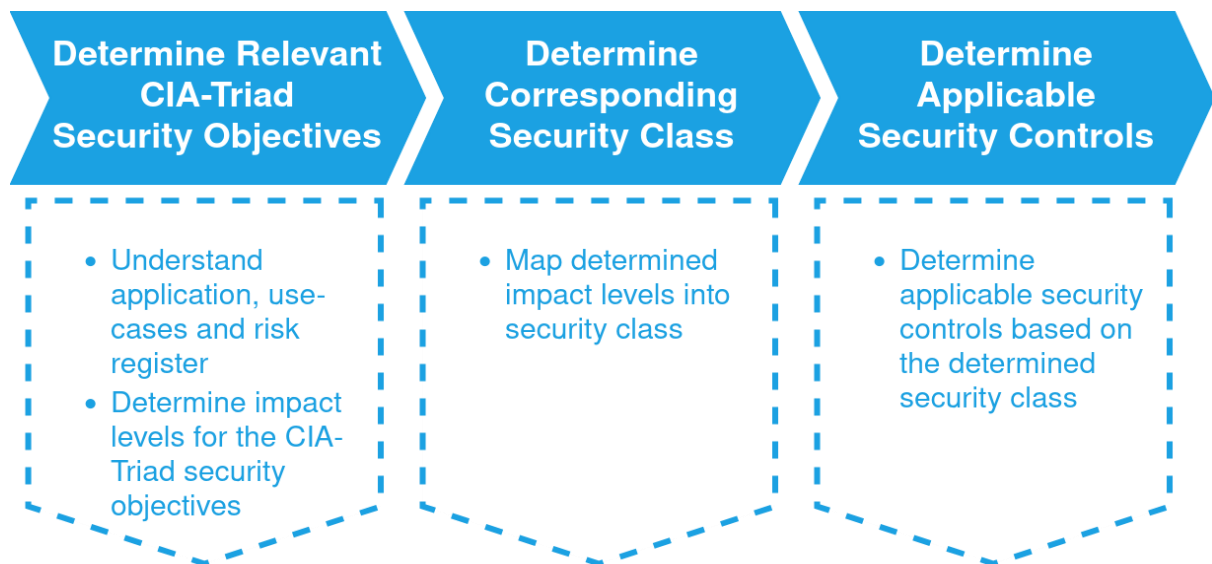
Determine Relevant CIA-Triad Security Objectives

- Understand application, use-cases and risk register
- Determine impact levels for the CIA-Triad security objectives

Determine Corresponding Security Class

- Map determined impact levels into security class

Determine Applicable Security Controls

- Determine applicable security controls based on the determined security class